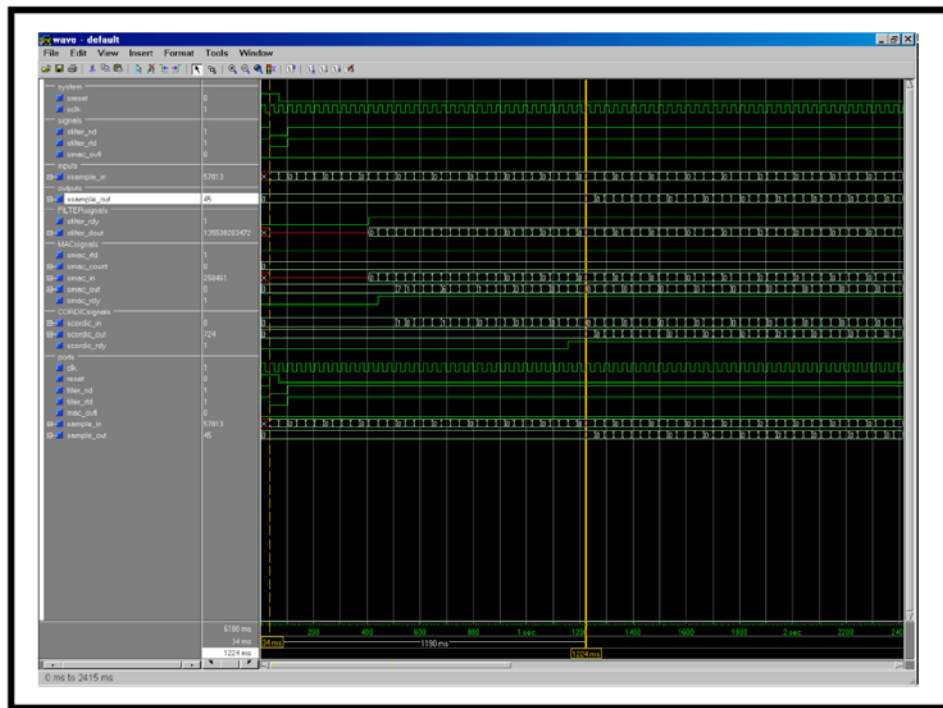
wave - default
File Edit View Insert Format Tools Window

system
sreset 0
sclk 1
signals
sfilter_nd 1
sfilter_rfd 1
smac_ovfl 0
inputs
ssample_in 57813
outputs
ssample_out 45
FILTERsignals
sfilter_rdy 1
sfilter_dout 135538283472
MACsignals
smac_rfd 1
smac_count 0
smac_in 258451
smac_out 0
smac_rdy 1
CORDICsignals
scordic_in 0
scordic_out 724
scordic_rdy 1
ports
clk 1
reset 0
filter_nd 1
filter_rfd 1
mac_ovfl 0
sample_in 57813
sample_out 45

6100 ms
34 ms
1224 ms

34 ms
200 400 600 800 1 sec 1200 1400 1600 1800 2 sec 2200 240
1190 ms
1224 ms

0 ms to 2415 ms